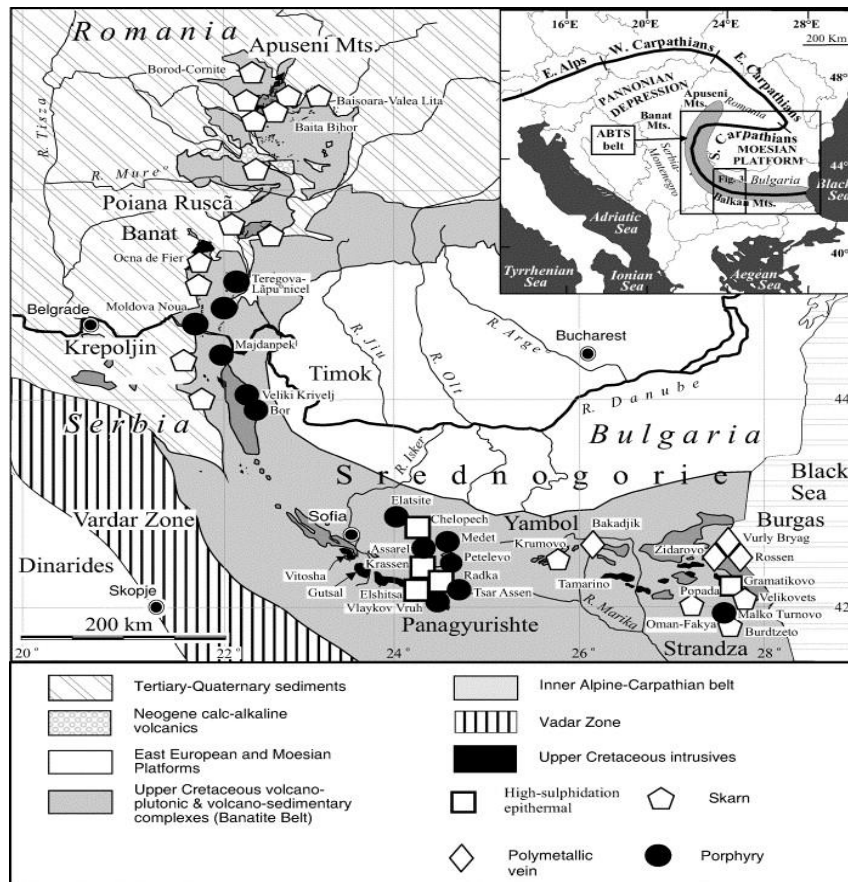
Romania
Apuseni Mts.
Borod-Cornite
Baisoara-Valea Lita
Baita Bihor
R. Tisza
R. Mureș
Poiana Ruscă
Banat
Ocna de Fier
Teregova-Lăpușnicel
Moldova Noua
Belgrade
Krepoljin
Majdanpek
Timok
R. Jiu
R. Olt
R. Argeș
Bucharest
R. Danube
Veliki Krivelj
Bor
Serbia
Bulgaria
R. Isker
Srednogorie
Black Sea
Vardar Zone
Sofia
Elatsite
Chelopech
Medet
Yambol
Bakadjik
Burgas
Vurly Bryag
Rossen
Dinarides
Assarel
Petelevo
Krumovo
Zidarovo
Krassen
Radka
Tamarino
Gramatikovo
Vitosha
Gutsal
Elshitsa
Tsar Assen
Velikovets
Vlaykov Vruh
R. Marika
Popada
Skopje
Panagyurishte
Oman-Fakya
Malko Turnovo
Burdtzeto
200 km
Strandza
20°
22°
24°
26°
28°
44
42
16°E
20°E
24°E
28°E
200 Km
E. Alps
W. Carpathians
E. Carpathians
48°
PANNONIAN DEPRESSION
Apuseni Mts.
Romania
Banat Mts.
S. Carpathians
MOESIAN PLATFORM
ABTS belt
44°
Serbia-Montenegro
Fig.
Bulgaria
Black Sea
Balkan Mts.
Adriatic Sea
40°
Tyrrhenian Sea
Ionian Sea
Aegean Sea

Tertiary-Quaternary sediments
Neogene calc-alkaline volcanics
East European and Moesian Platforms
Upper Cretaceous volcano-plutonic & volcano-sedimentary complexes (Banatite Belt)
Inner Alpine-Carpathian belt
Vadar Zone
Upper Cretaceous intrusives
High-sulphidation epithermal
Skarn
Polymetallic vein
Porphyry